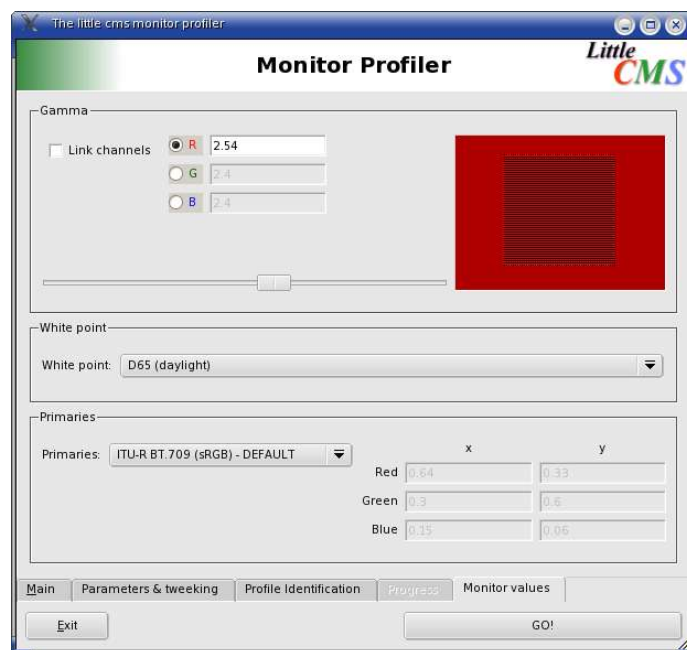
The little cms monitor profiler

Monitor Profiler

Little CMS

Gamma

Link channels

R 2.54

G 2.4

B 2.4

White point

White point: D65 (daylight)

Primaries

Primaries: ITU-R BT.709 (sRGB) - DEFAULT

| | x | y |
|---|---|---|
| Red | 0.64 | 0.33 |
| Green | 0.3 | 0.6 |
| Blue | 0.15 | 0.06 |

Main | Parameters & tweeking | Profile Identification | Progress | Monitor values

Exit

GO!